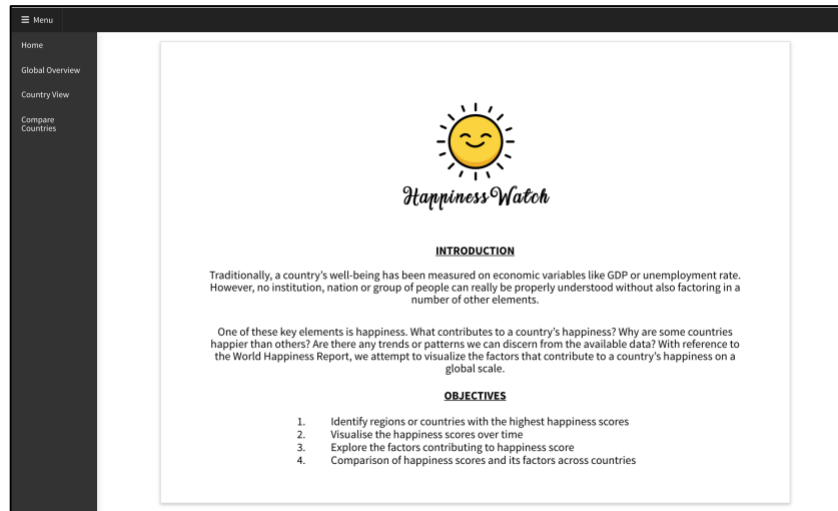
≡ Menu

Home

Global Overview

Country View

Compare Countries

HappinessWatch

INTRODUCTION

Traditionally, a country's well-being has been measured on economic variables like GDP or unemployment rate. However, no institution, nation or group of people can really be properly understood without also factoring in a number of other elements.

One of these key elements is happiness. What contributes to a country's happiness? Why are some countries happier than others? Are there any trends or patterns we can discern from the available data? With reference to the World Happiness Report, we attempt to visualize the factors that contribute to a country's happiness on a global scale.

OBJECTIVES

1. Identify regions or countries with the highest happiness scores
2. Visualise the happiness scores over time
3. Explore the factors contributing to happiness score
4. Comparison of happiness scores and its factors across countries